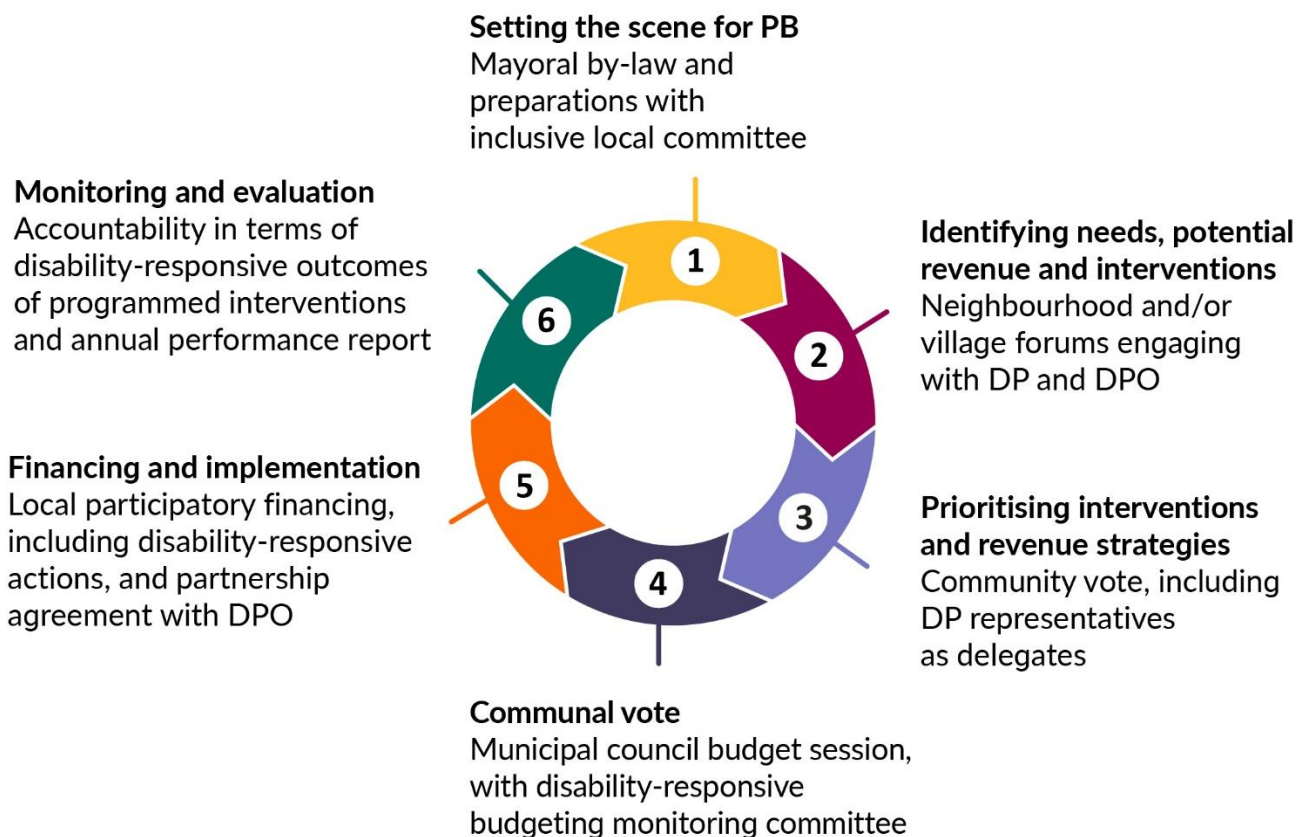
Setting the scene for PB
Mayoral by-law and preparations with inclusive local committee

Monitoring and evaluation
Accountability in terms of disability-responsive outcomes of programmed interventions and annual performance report

Identifying needs, potential revenue and interventions
Neighbourhood and/or village forums engaging with DP and DPO

1

6

2

5

3

4

Financing and implementation
Local participatory financing, including disability-responsive actions, and partnership agreement with DPO

Prioritising interventions and revenue strategies
Community vote, including DP representatives as delegates

Communal vote
Municipal council budget session, with disability-responsive budgeting monitoring committee